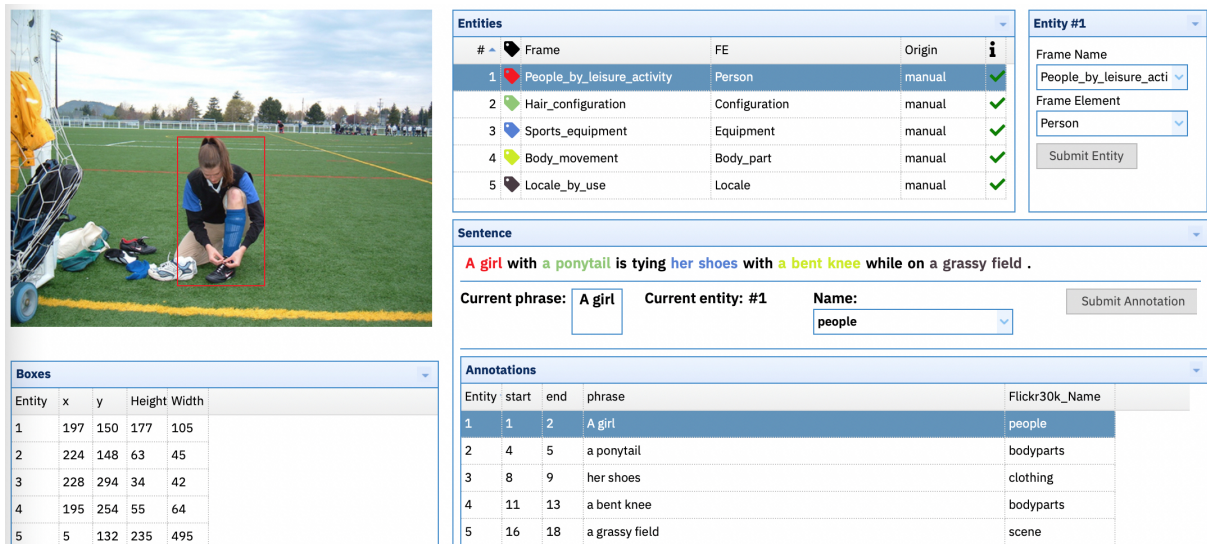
Entities

| # | | Frame | FE | Origin | i |
|---|---|---|---|---|---|
| 1 | | People_by_leisure_activity | Person | manual | ✓ |
| 2 | | Hair_configuration | Configuration | manual | ✓ |
| 3 | | Sports_equipment | Equipment | manual | ✓ |
| 4 | | Body_movement | Body_part | manual | ✓ |
| 5 | | Locale_by_use | Locale | manual | ✓ |

Entity #1

Frame Name
People_by_leisure_acti

Frame Element
Person

Submit Entity

Sentence

A girl with a ponytail is tying her shoes with a bent knee while on a grassy field .

Current phrase: A girl
Current entity: #1
Name:
people

Submit Annotation

Boxes

| Entity | x | y | Height | Width |
|---|---|---|---|---|
| 1 | 197 | 150 | 177 | 105 |
| 2 | 224 | 148 | 63 | 45 |
| 3 | 228 | 294 | 34 | 42 |
| 4 | 195 | 254 | 55 | 64 |
| 5 | 5 | 132 | 235 | 495 |

Annotations

| Entity | start | end | phrase | Flickr30k_Name |
|---|---|---|---|---|
| 1 | 1 | 2 | A girl | people |
| 2 | 4 | 5 | a ponytail | bodyparts |
| 3 | 8 | 9 | her shoes | clothing |
| 4 | 11 | 13 | a bent knee | bodyparts |
| 5 | 16 | 18 | a grassy field | scene |